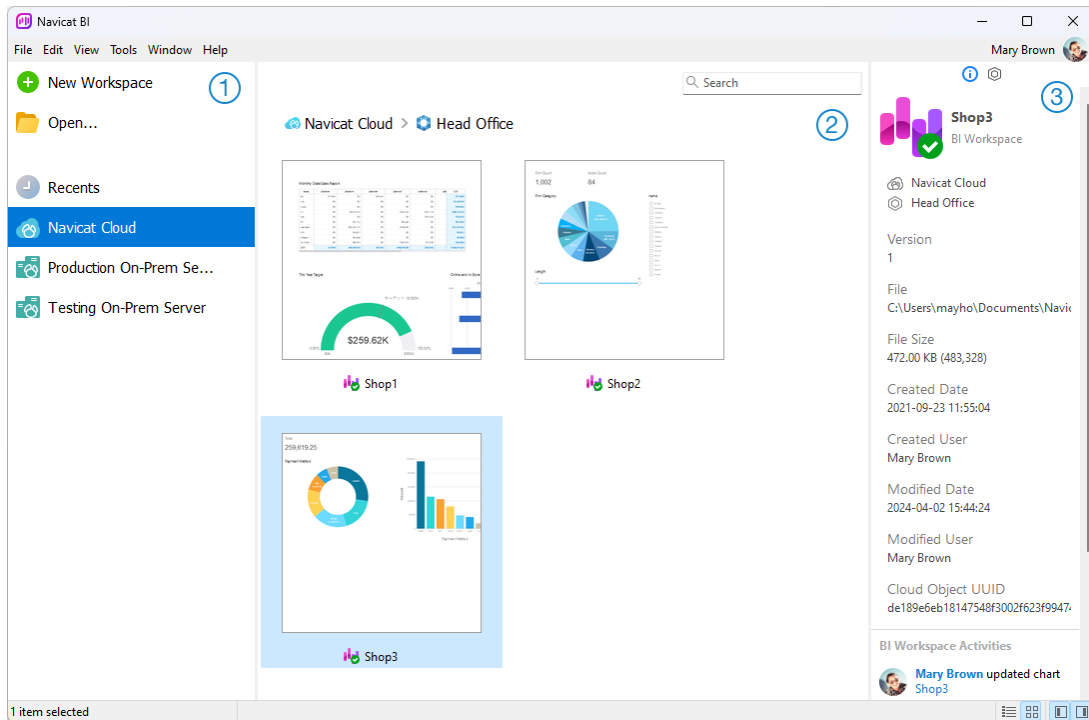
Navicat BI

File Edit View Tools Window Help

Mary Brown

New Workspace
①
Open...

Recents
Navicat Cloud
Production On-Prem Se...
Testing On-Prem Server

Search

Navicat Cloud > Head Office
②

Monthly Store Sales Report

This Year Target

$259.62K

Shop1

Shop2

Total
259,619.25
Payment Method

Shop3

③
Shop3
BI Workspace

Navicat Cloud
Head Office

Version
1

File
C:\Users\mayho\Documents\Navic

File Size
472.00 KB (483,328)

Created Date
2021-09-23 11:55:04

Created User
Mary Brown

Modified Date
2024-04-02 15:44:24

Modified User
Mary Brown

Cloud Object UUID
de189e6eb18147548f3002f623f9947

BI Workspace Activities

Mary Brown updated chart
Shop3

1 item selected